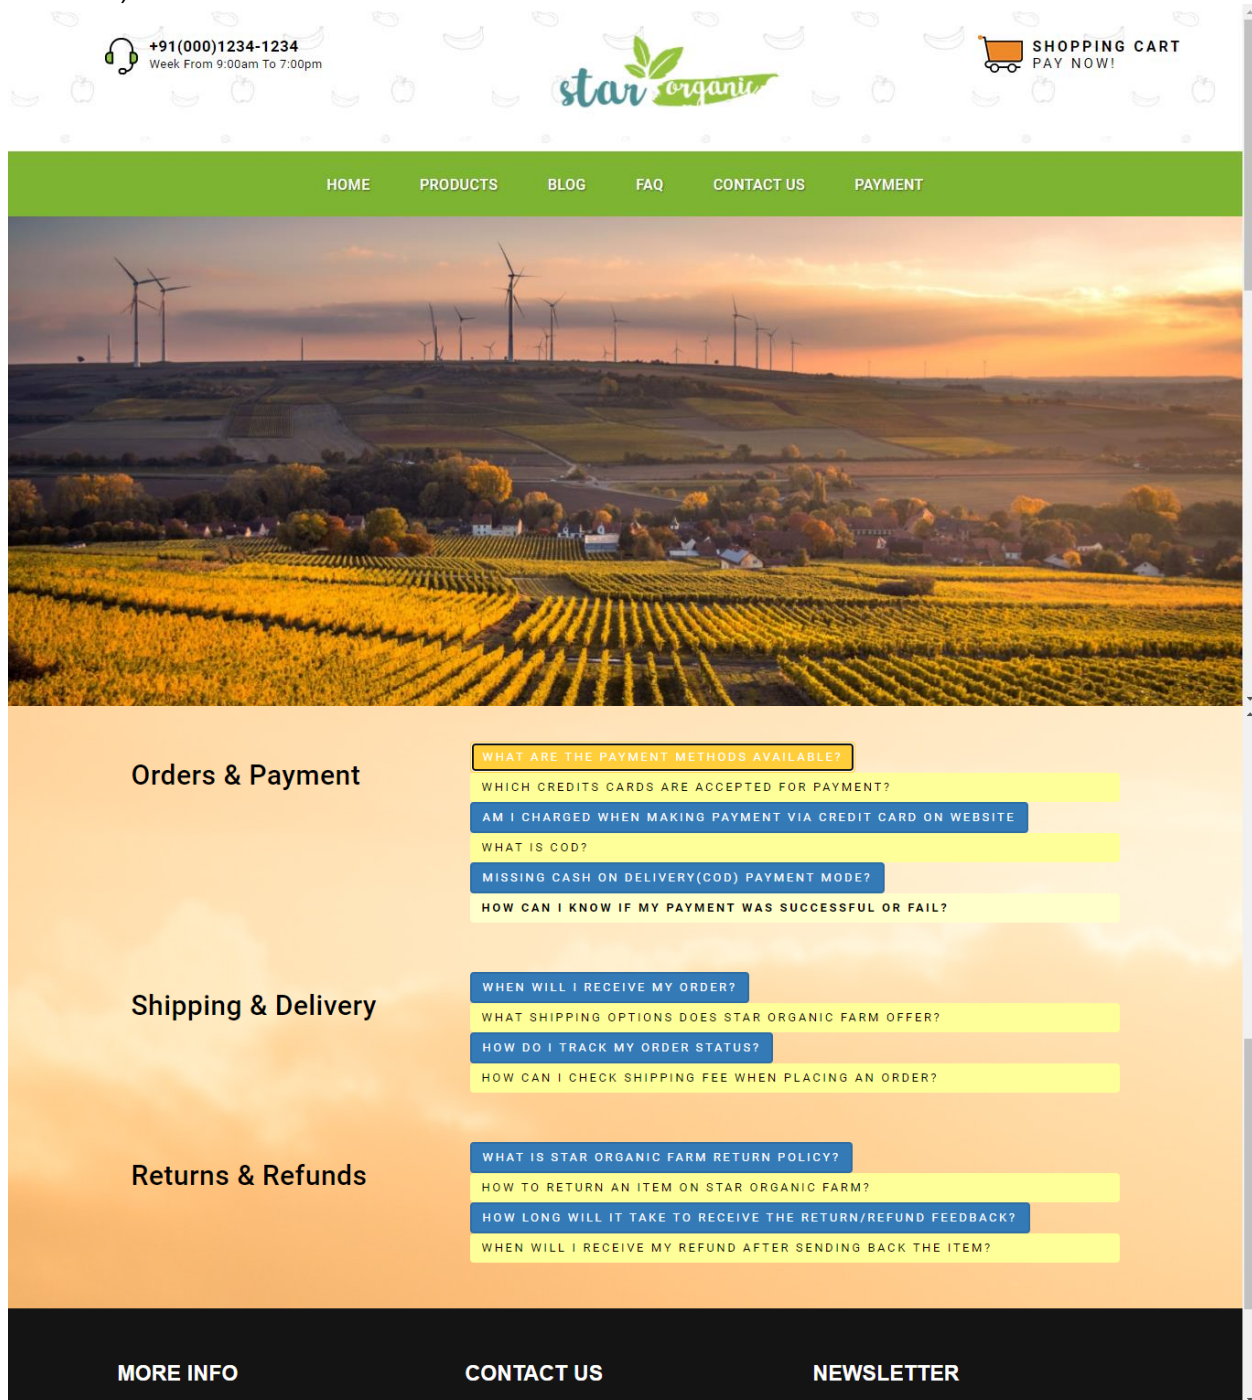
+91(000)1234-1234
Week From 9:00am To 7:00pm

star organic

SHOPPING CART
PAY NOW!

HOME PRODUCTS BLOG FAQ CONTACT US PAYMENT

Orders & Payment

WHAT ARE THE PAYMENT METHODS AVAILABLE?
WHICH CREDITS CARDS ARE ACCEPTED FOR PAYMENT?
AM I CHARGED WHEN MAKING PAYMENT VIA CREDIT CARD ON WEBSITE
WHAT IS COD?
MISSING CASH ON DELIVERY(COD) PAYMENT MODE?
HOW CAN I KNOW IF MY PAYMENT WAS SUCCESSFUL OR FAIL?

Shipping & Delivery

WHEN WILL I RECEIVE MY ORDER?
WHAT SHIPPING OPTIONS DOES STAR ORGANIC FARM OFFER?
HOW DO I TRACK MY ORDER STATUS?
HOW CAN I CHECK SHIPPING FEE WHEN PLACING AN ORDER?

Returns & Refunds

WHAT IS STAR ORGANIC FARM RETURN POLICY?
HOW TO RETURN AN ITEM ON STAR ORGANIC FARM?
HOW LONG WILL IT TAKE TO RECEIVE THE RETURN/REFUND FEEDBACK?
WHEN WILL I RECEIVE MY REFUND AFTER SENDING BACK THE ITEM?

MORE INFO
CONTACT US
NEWSLETTER